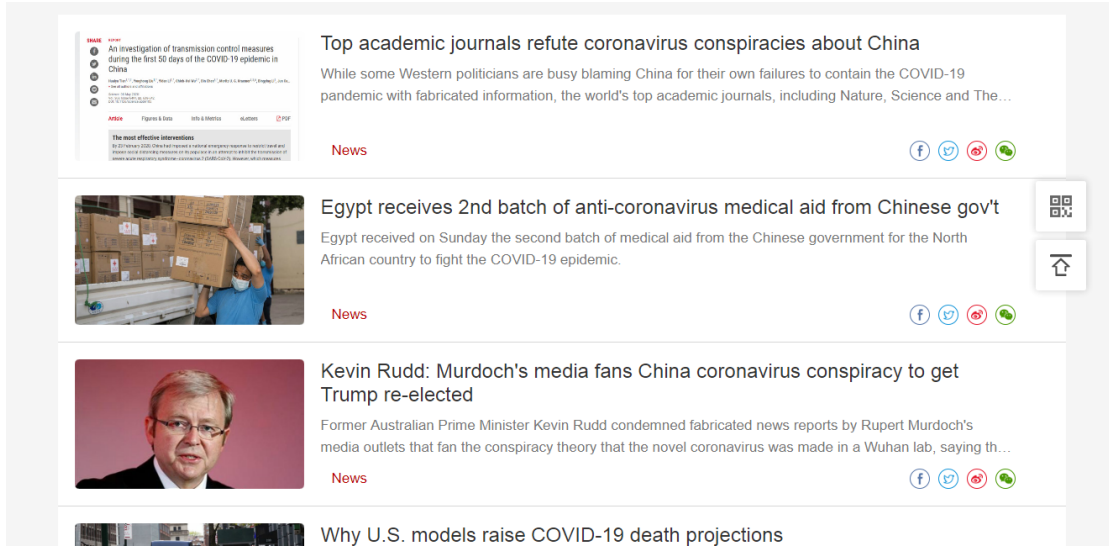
SHARE

An investigation of transmission control measures during the first 50 days of the COVID-19 epidemic in China

Article Figures & Data Info & Metrics eLetters PDF

The most effective interventions

Top academic journals refute coronavirus conspiracies about China

While some Western politicians are busy blaming China for their own failures to contain the COVID-19 pandemic with fabricated information, the world's top academic journals, including Nature, Science and The...

News

Egypt receives 2nd batch of anti-coronavirus medical aid from Chinese gov't

Egypt received on Sunday the second batch of medical aid from the Chinese government for the North African country to fight the COVID-19 epidemic.

News

Kevin Rudd: Murdoch's media fans China coronavirus conspiracy to get Trump re-elected

Former Australian Prime Minister Kevin Rudd condemned fabricated news reports by Rupert Murdoch's media outlets that fan the conspiracy theory that the novel coronavirus was made in a Wuhan lab, saying th...

News

Why U.S. models raise COVID-19 death projections